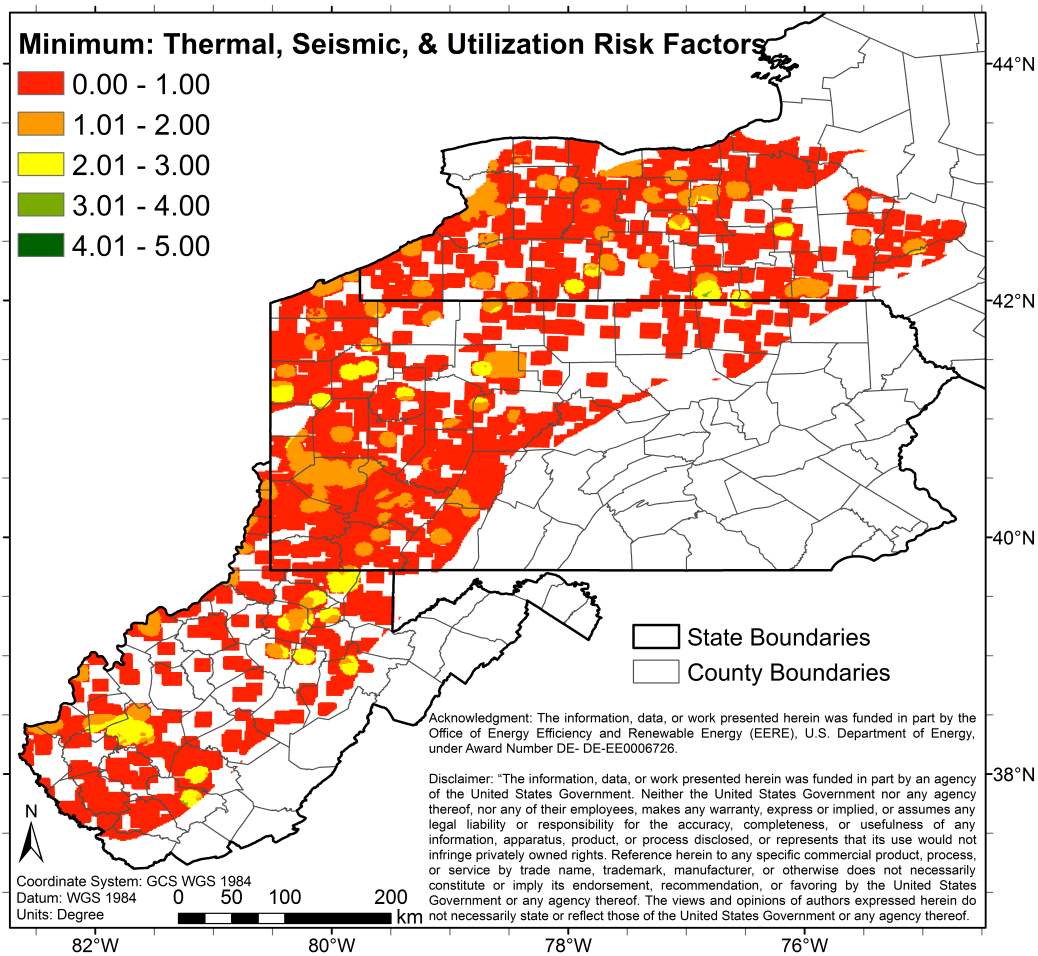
Minimum: Thermal, Seismic, & Utilization Risk Factors
0.00 - 1.00
1.01 - 2.00
2.01 - 3.00
3.01 - 4.00
4.01 - 5.00

44°N
42°N
40°N
38°N

State Boundaries
County Boundaries

Acknowledgment: The information, data, or work presented herein was funded in part by the Office of Energy Efficiency and Renewable Energy (EERE), U.S. Department of Energy, under Award Number DE- DE-EE0006726.

Disclaimer: "The information, data, or work presented herein was funded in part by an agency of the United States Government. Neither the United States Government nor any agency thereof, nor any of their employees, makes any warranty, express or implied, or assumes any legal liability or responsibility for the accuracy, completeness, or usefulness of any information, apparatus, product, or process disclosed, or represents that its use would not infringe privately owned rights. Reference herein to any specific commercial product, process, or service by trade name, trademark, manufacturer, or otherwise does not necessarily constitute or imply its endorsement, recommendation, or favoring by the United States Government or any agency thereof. The views and opinions of authors expressed herein do not necessarily state or reflect those of the United States Government or any agency thereof.

N

Coordinate System: GCS WGS 1984
Datum: WGS 1984
Units: Degree

0 50 100 200 km

82°W
80°W
78°W
76°W